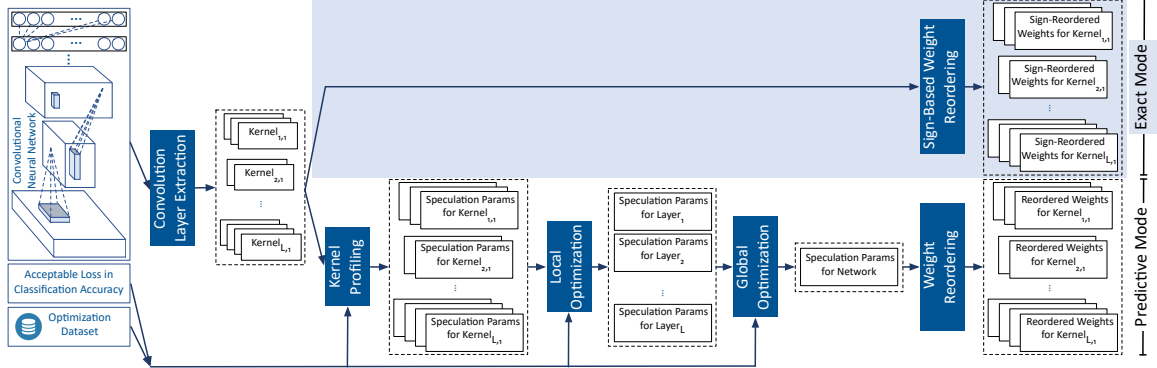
Convolutional Neural Network

Acceptable Loss in Classification Accuracy

Optimization Dataset

Convolution Layer Extraction

Kernel$_{1,1}$

Kernel$_{2,1}$

...

Kernel$_{L,1}$

Kernel Profiling

Speculation Params for Kernel$_{1,1}$

Speculation Params for Kernel$_{2,1}$

...

Speculation Params for Kernel$_{L,1}$

Local Optimization

Speculation Params for Layer$_1$

Speculation Params for Layer$_2$

...

Speculation Params for Layer$_L$

Global Optimization

Speculation Params for Network

Weight Reordering

Reordered Weights for Kernel$_{1,1}$

Reordered Weights for Kernel$_{2,1}$

...

Reordered Weights for Kernel$_{L,1}$

Sign-Based Weight Reordering

Sign-Reordered Weights for Kernel$_{1,1}$

Sign-Reordered Weights for Kernel$_{2,1}$

...

Sign-Reordered Weights for Kernel$_{L,1}$

Exact Mode

Predictive Mode